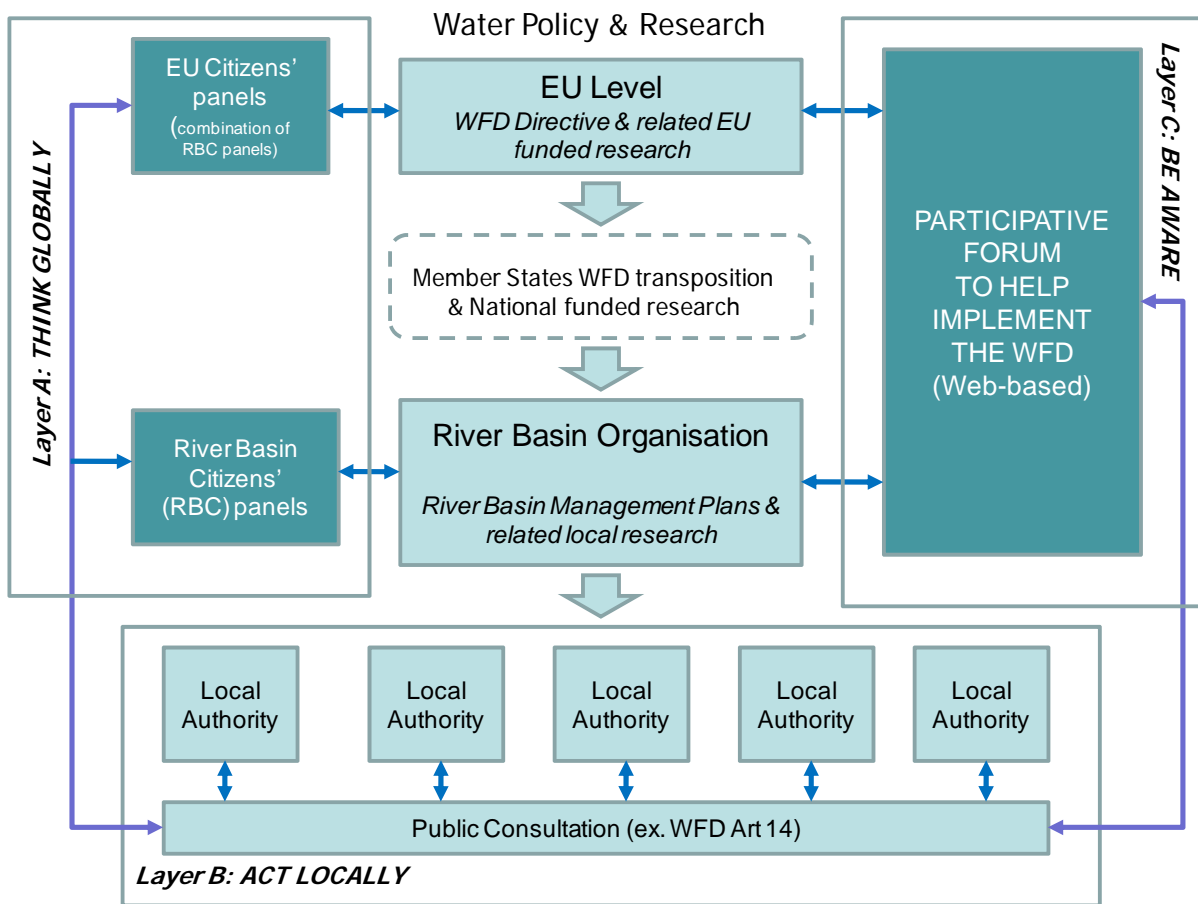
Water Policy & Research

Layer A: THINK GLOBALLY

EU Citizens' panels (combination of RBC panels)

EU Level
WFD Directive & related EU funded research

Layer C: BE AWARE

PARTICIPATIVE FORUM TO HELP IMPLEMENT THE WFD (Web-based)

Member States WFD transposition & National funded research

River Basin Citizens' (RBC) panels

River Basin Organisation
River Basin Management Plans & related local research

Local Authority

Local Authority

Local Authority

Local Authority

Local Authority

Public Consultation (ex. WFD Art 14)

Layer B: ACT LOCALLY